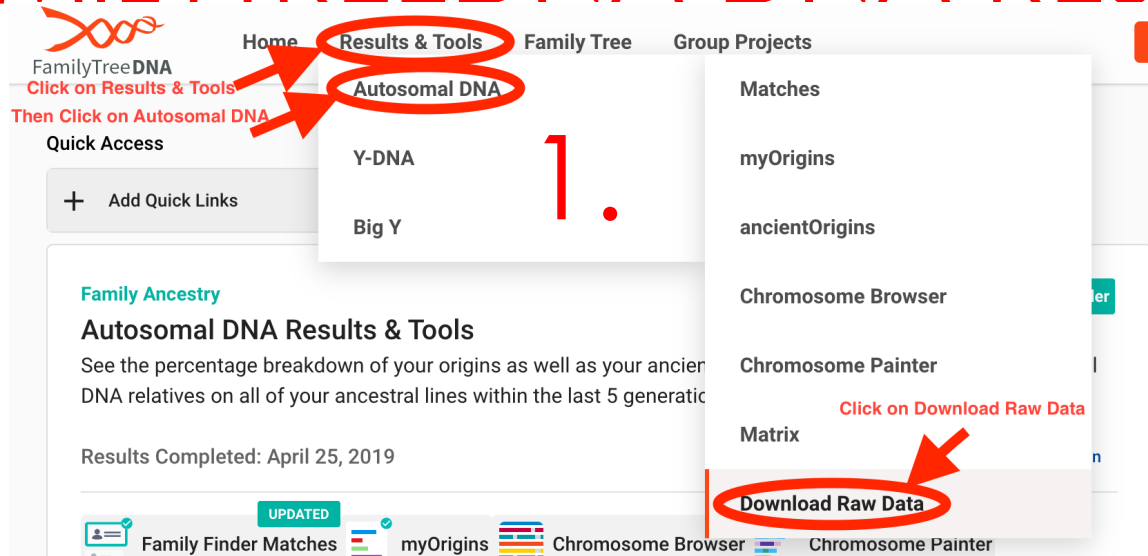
FamilyTreeDNA

Home Results & Tools Family Tree Group Projects

Click on Results & Tools
Then Click on Autosomal DNA

Autosomal DNA
Y-DNA
Big Y

1.

Matches
myOrigins
ancientOrigins
Chromosome Browser
Chromosome Painter
Matrix
Download Raw Data

Click on Download Raw Data

Quick Access

+ Add Quick Links

Family Ancestry
Autosomal DNA Results & Tools
See the percentage breakdown of your origins as well as your ancien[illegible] DNA relatives on all of your ancestral lines within the last 5 generatio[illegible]

Results Completed: April 25, 2019

UPDATED
Family Finder Matches myOrigins Chromosome Browser Chromosome Painter